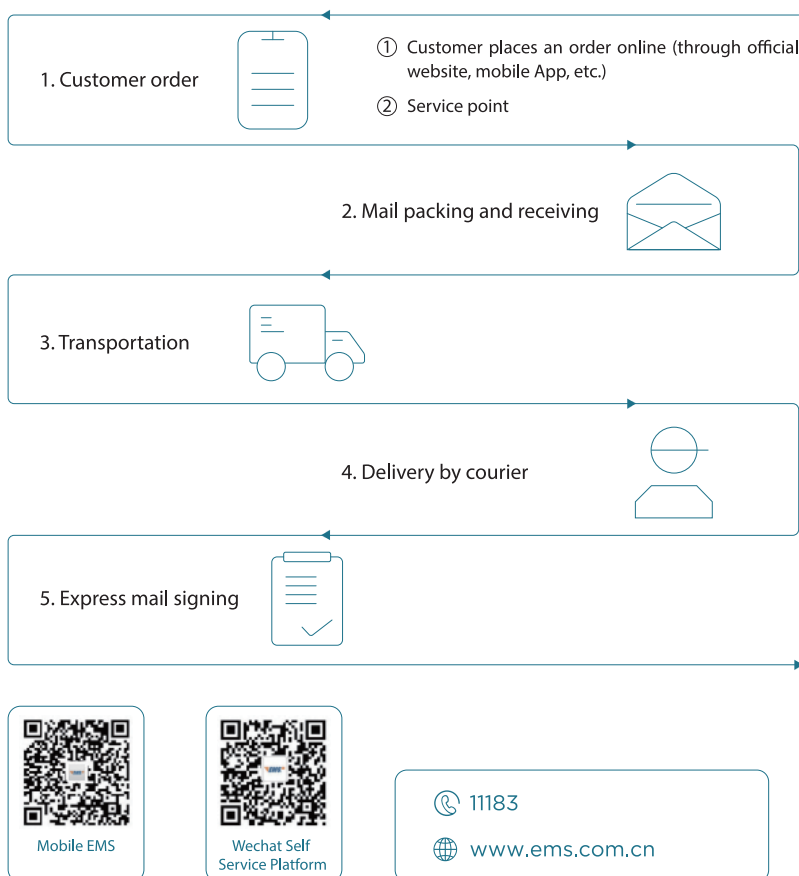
1. Customer order

① Customer places an order online (through official website, mobile App, etc.)

② Service point

2. Mail packing and receiving

3. Transportation

4. Delivery by courier

5. Express mail signing

Mobile EMS

Wechat Self Service Platform

11183

www.ems.com.cn